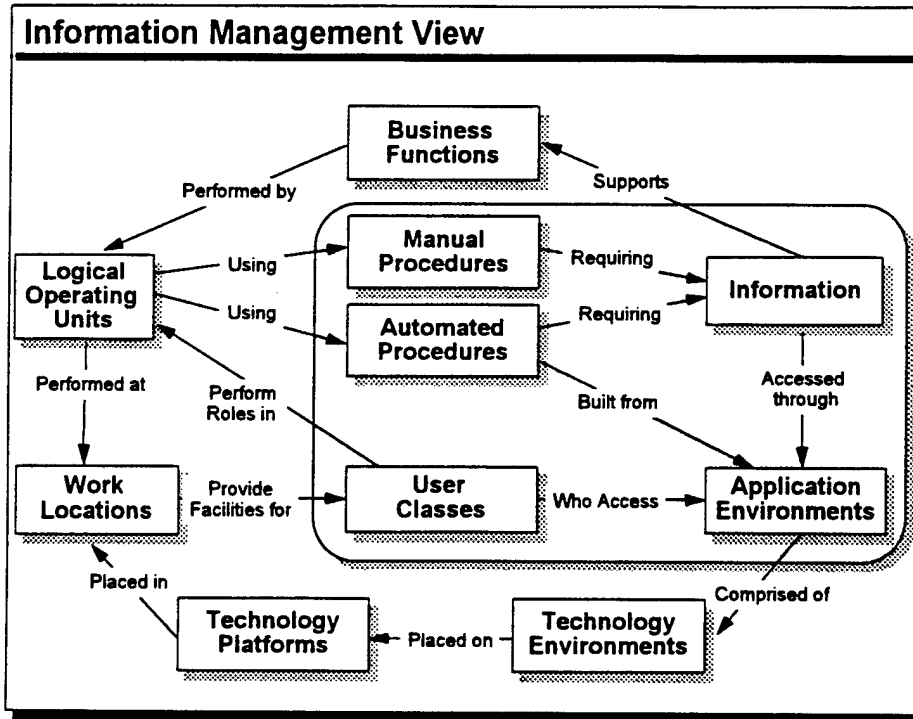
Information Management View

Business Functions

Performed by

Supports

Logical Operating Units

Using

Using

Manual Procedures

Requiring

Information

Automated Procedures

Requiring

Performed at

Perform Roles in

Built from

Accessed through

Work Locations

Provide Facilities for

User Classes

Who Access

Application Environments

Placed in

Comprised of

Technology Platforms

Placed on

Technology Environments